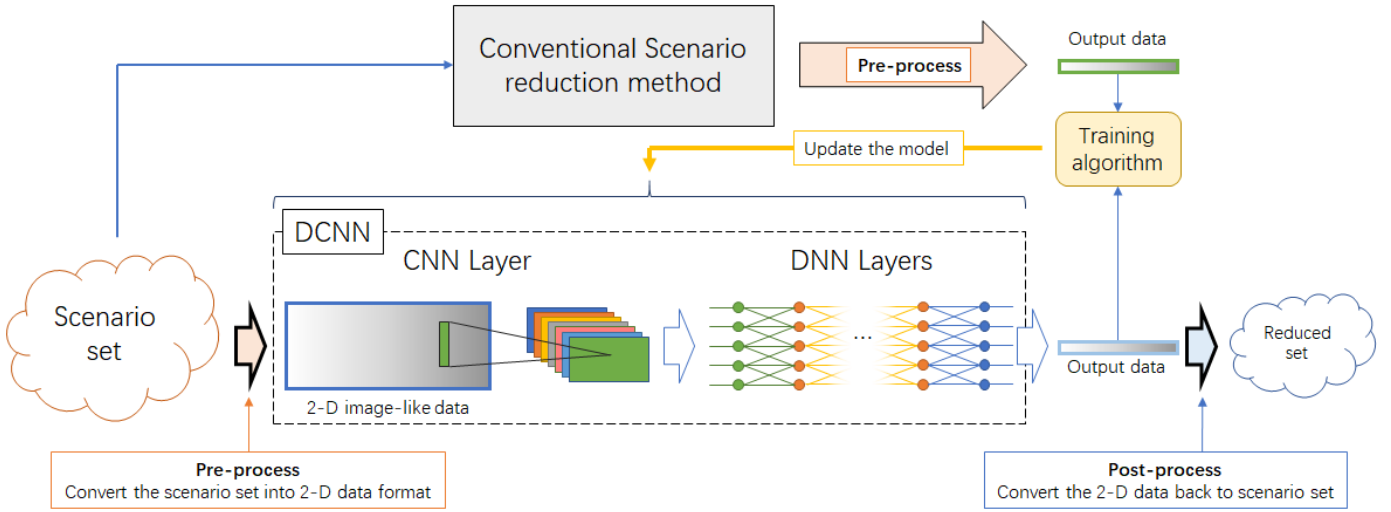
Conventional Scenario reduction method

Pre-process

Output data

Training algorithm

Update the model

DCNN

CNN Layer

DNN Layers

Scenario set

2-D image-like data

...

Output data

Reduced set

Pre-process
Convert the scenario set into 2-D data format

Post-process
Convert the 2-D data back to scenario set